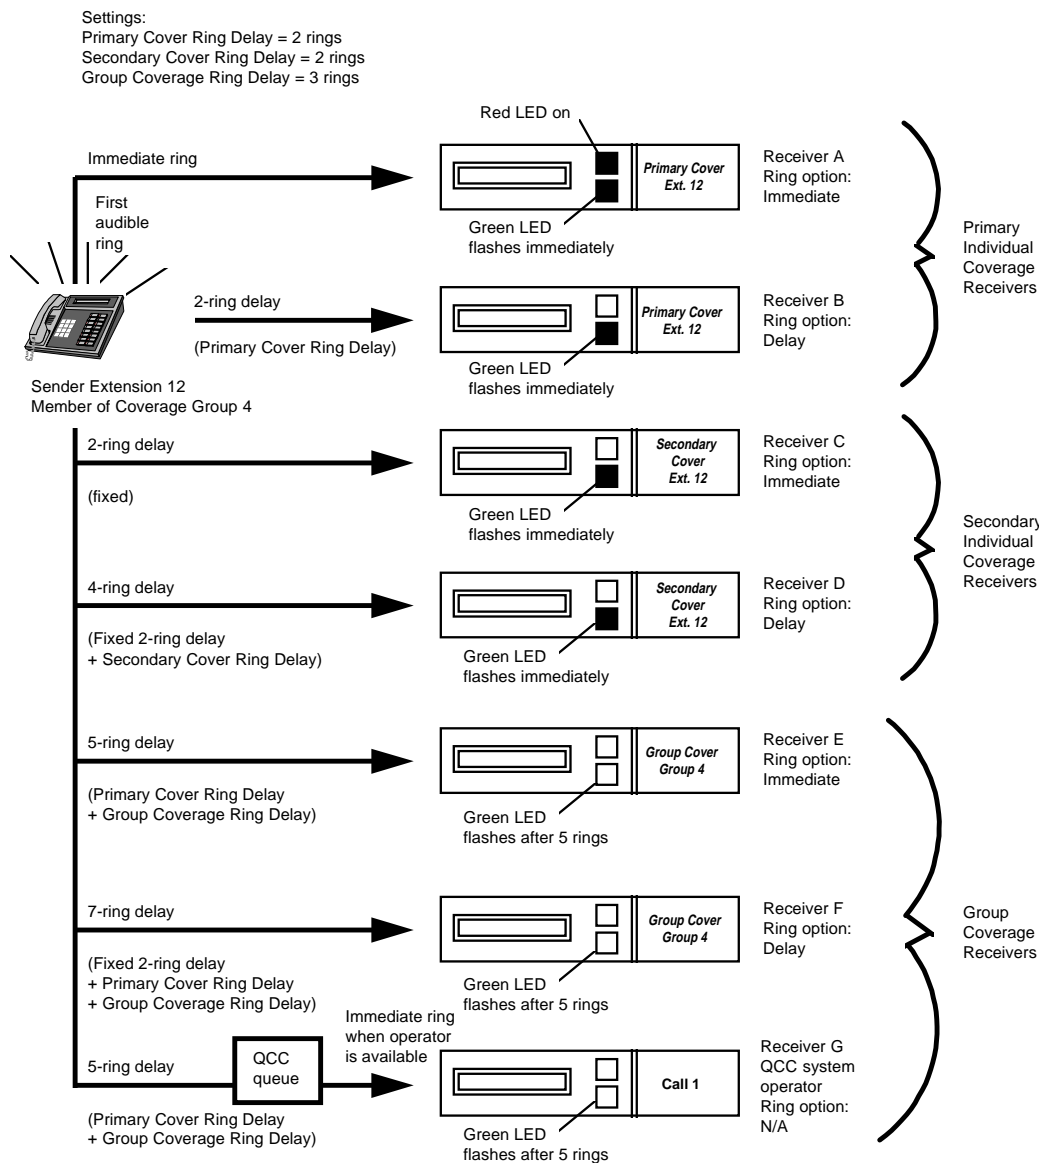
Settings:
Primary Cover Ring Delay = 2 rings
Secondary Cover Ring Delay = 2 rings
Group Coverage Ring Delay = 3 rings

Red LED on

Immediate ring

First audible ring

Primary Cover Ext. 12

Receiver A
Ring option:
Immediate

Green LED flashes immediately

Primary Individual Coverage Receivers

2-ring delay

(Primary Cover Ring Delay)

Primary Cover Ext. 12

Receiver B
Ring option:
Delay

Green LED flashes immediately

Sender Extension 12
Member of Coverage Group 4

2-ring delay

(fixed)

Secondary Cover Ext. 12

Receiver C
Ring option:
Immediate

Green LED flashes immediately

Secondary Individual Coverage Receivers

4-ring delay

(Fixed 2-ring delay + Secondary Cover Ring Delay)

Secondary Cover Ext. 12

Receiver D
Ring option:
Delay

Green LED flashes immediately

5-ring delay

(Primary Cover Ring Delay + Group Coverage Ring Delay)

Group Cover Group 4

Receiver E
Ring option:
Immediate

Green LED flashes after 5 rings

7-ring delay

(Fixed 2-ring delay + Primary Cover Ring Delay + Group Coverage Ring Delay)

Group Cover Group 4

Receiver F
Ring option:
Delay

Green LED flashes after 5 rings

Group Coverage Receivers

Immediate ring when operator is available

5-ring delay

QCC queue

Call 1

Receiver G
QCC system operator
Ring option:
N/A

(Primary Cover Ring Delay + Group Coverage Ring Delay)

Green LED flashes after 5 rings